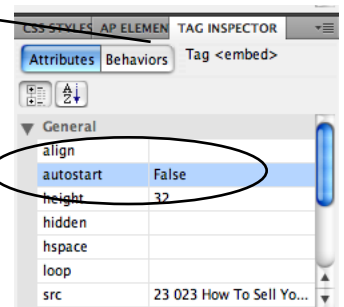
CSS STYLES | AP ELEMEN | TAG INSPECTOR

Attributes | Behaviors

Tag <embed>

▼ General

| | |
|---|---|
| align | |
| autostart | False |
| height | 32 |
| hidden | |
| hspace | |
| loop | |
| src | 23 023 How To Sell Yo... |